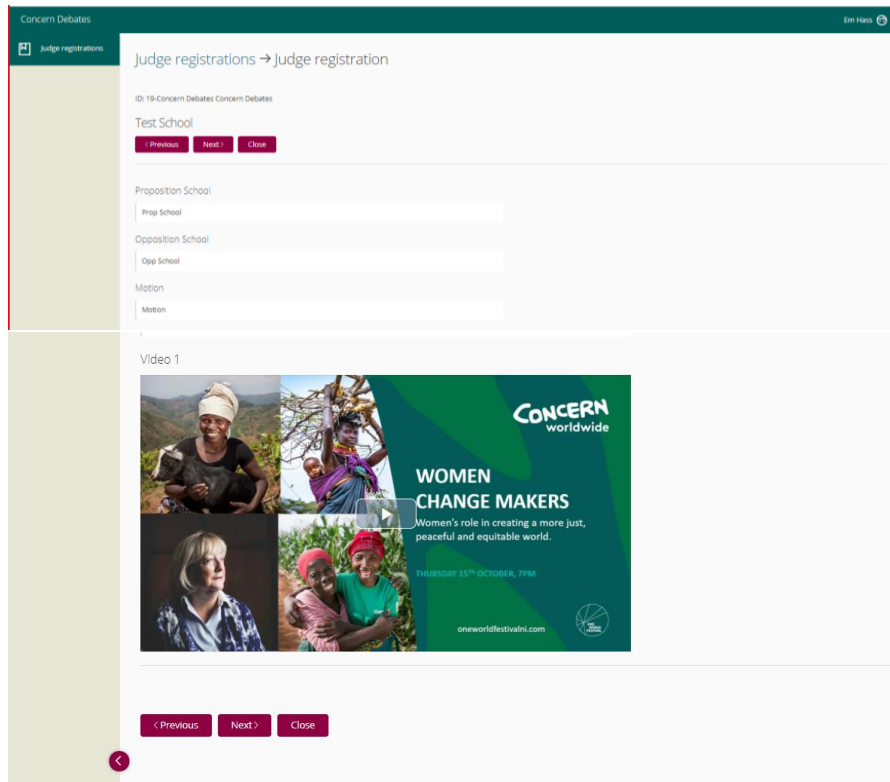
Concern Debates

Em Hass

Judge registrations

Judge registrations → Judge registration

ID: 19-Concern Debates Concern Debates

Test School

‹ Previous Next › Close

Proposition School

Prop School

Opposition School

Opp School

Motion

Motion

Video 1

CONCERN worldwide

WOMEN CHANGE MAKERS

Women's role in creating a more just, peaceful and equitable world.

THURSDAY 15TH OCTOBER, 7PM

oneworldfestivalni.com

‹ Previous Next › Close